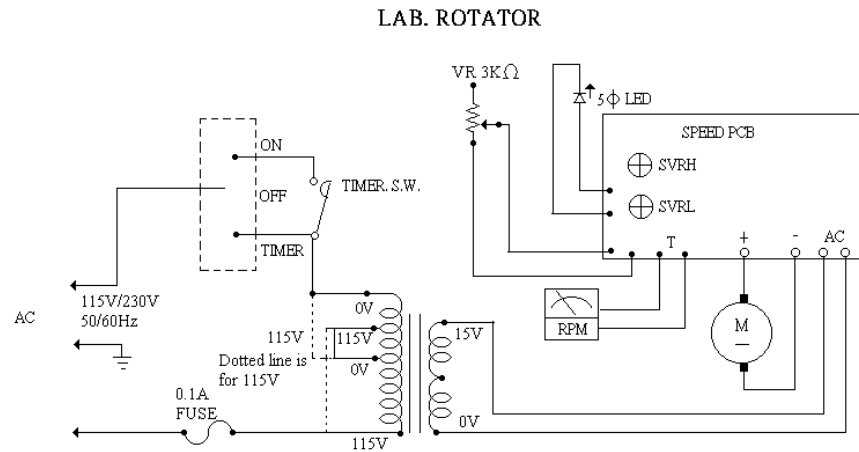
LAB. ROTATOR

VR 3K$\Omega$

5$\phi$ LED

SPEED PCB

ON

OFF

TIMER. S.W.

SVRH

SVRL

TIMER

T

+

-

AC

115V/230V
50/60Hz

AC

0V

115V

115V

Dotted line is for 115V

0V

15V

RPM

M

0.1A
FUSE

0V

115V